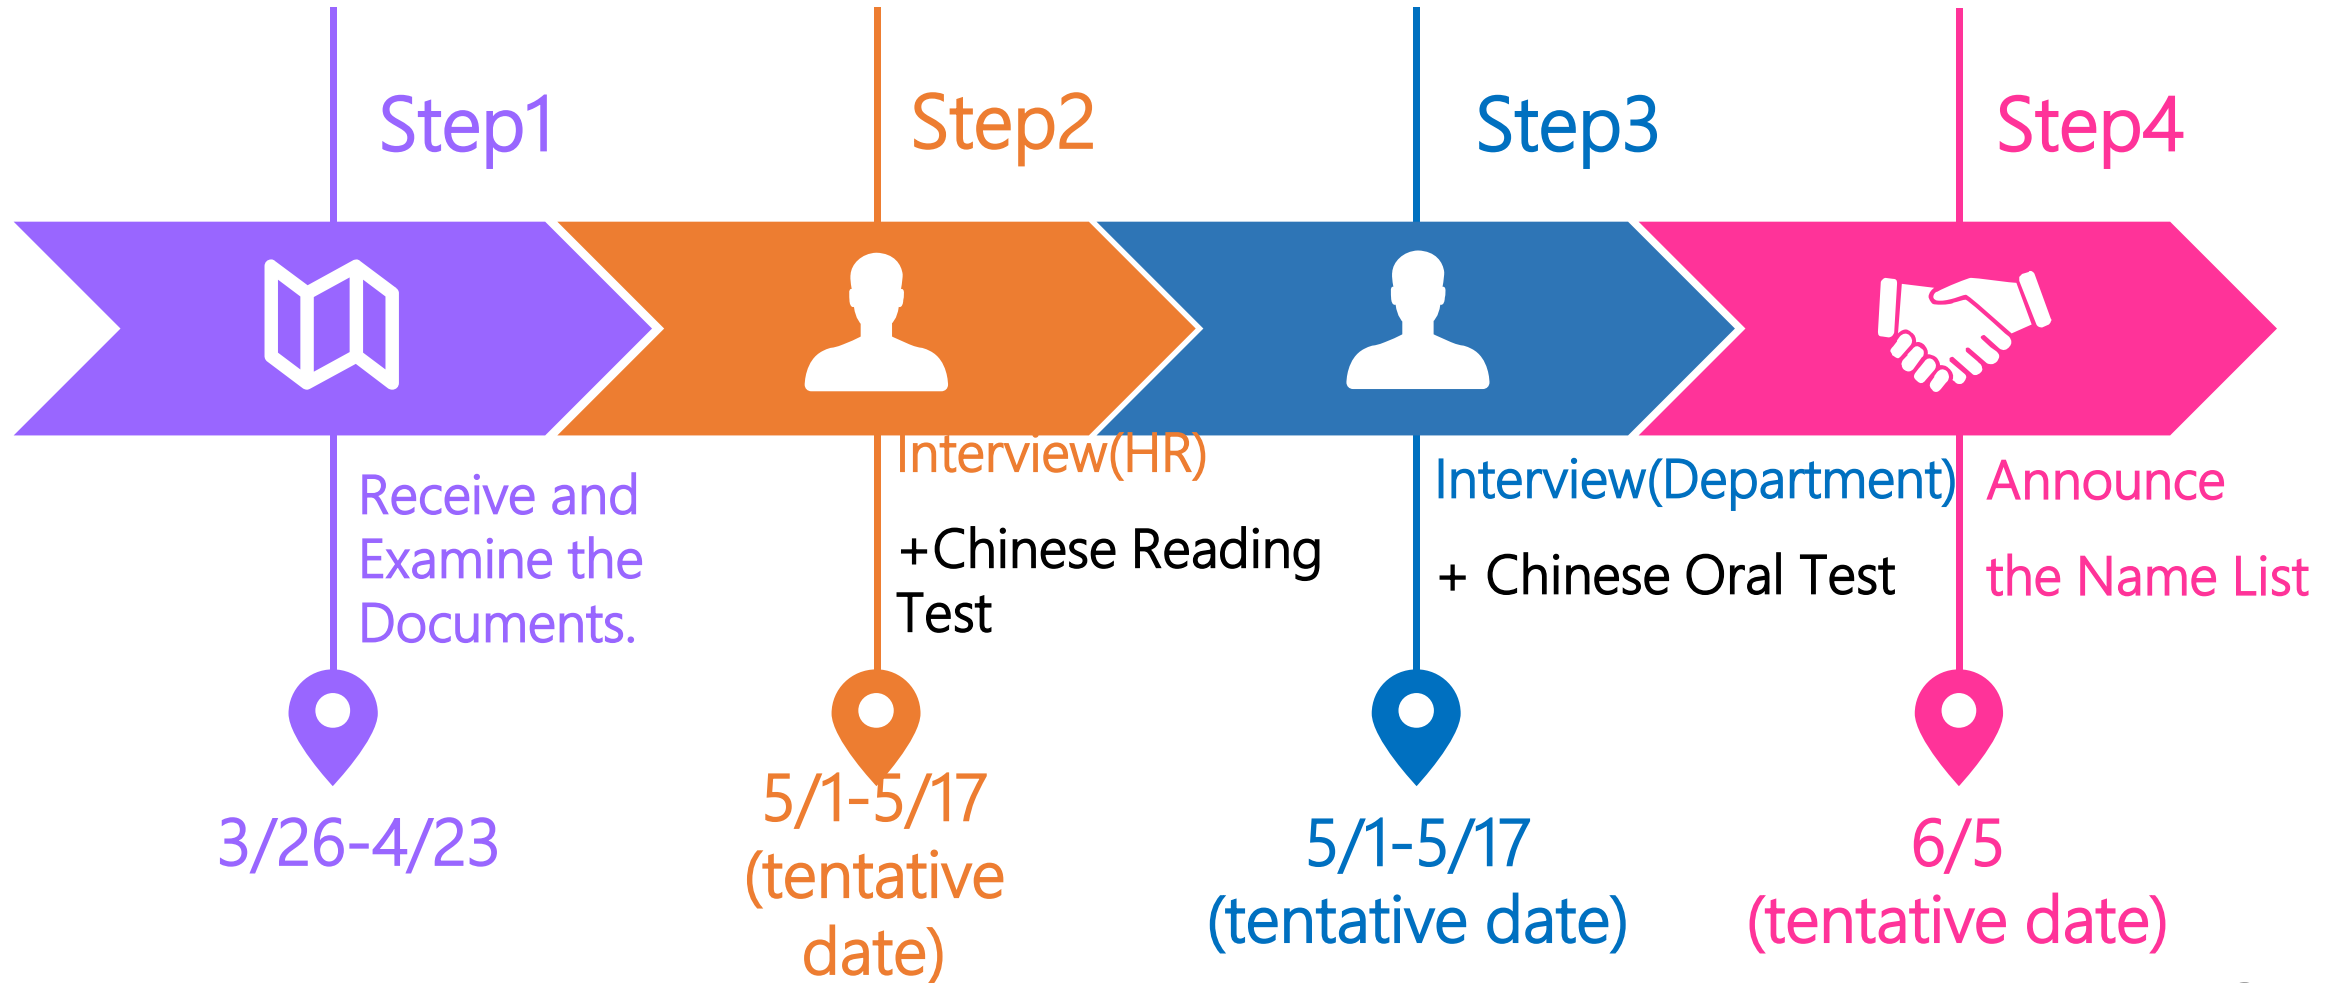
Step1

Receive and Examine the Documents.

3/26-4/23

Step2

Interview(HR)

+Chinese Reading Test

5/1-5/17 (tentative date)

Step3

Interview(Department)

+ Chinese Oral Test

5/1-5/17 (tentative date)

Step4

Announce

the Name List

6/5 (tentative date)